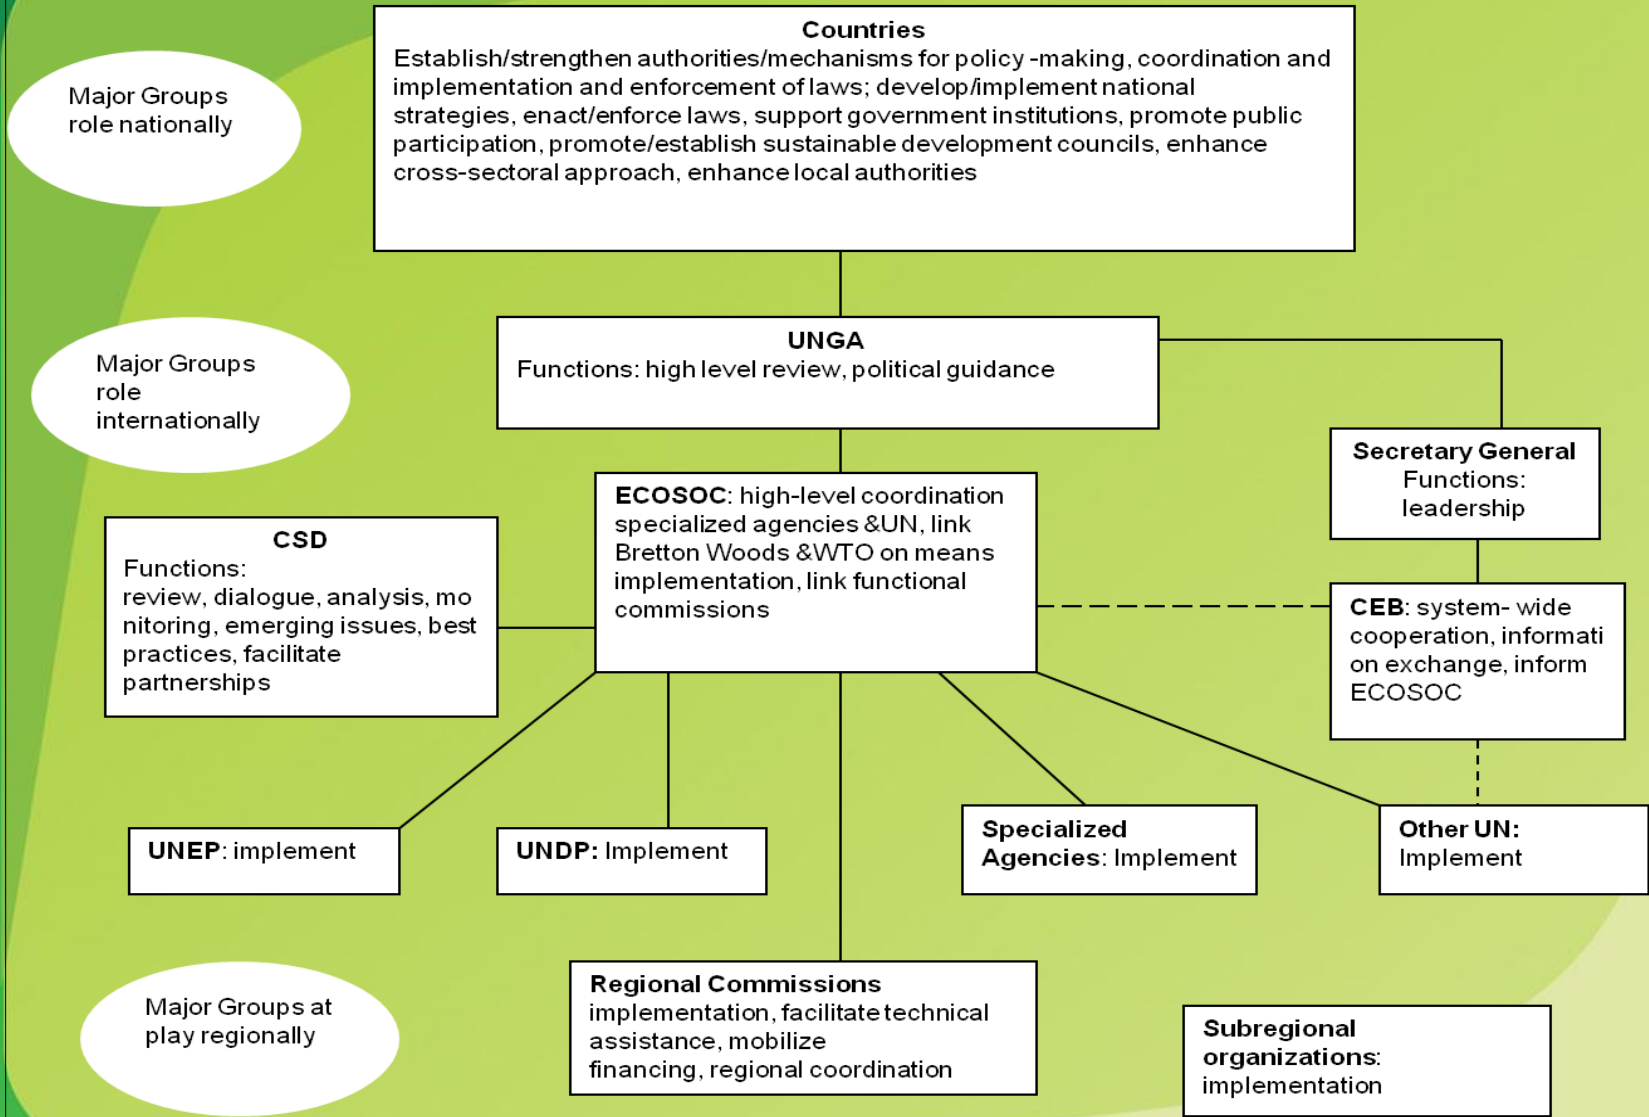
Major Groups role nationally

Countries
Establish/strengthen authorities/mechanisms for policy -making, coordination and implementation and enforcement of laws; develop/implement national strategies, enact/enforce laws, support government institutions, promote public participation, promote/establish sustainable development councils, enhance cross-sectoral approach, enhance local authorities

Major Groups role internationally

UNGA
Functions: high level review, political guidance

Secretary General
Functions: leadership

CSD
Functions: review, dialogue, analysis, monitoring, emerging issues, best practices, facilitate partnerships

ECOSOC: high-level coordination specialized agencies &UN, link Bretton Woods &WTO on means implementation, link functional commissions

CEB: system- wide cooperation, information exchange, inform ECOSOC

UNEP: implement

UNDP: Implement

Specialized Agencies: Implement

Other UN: Implement

Major Groups at play regionally

Regional Commissions
implementation, facilitate technical assistance, mobilize financing, regional coordination

Subregional organizations: implementation